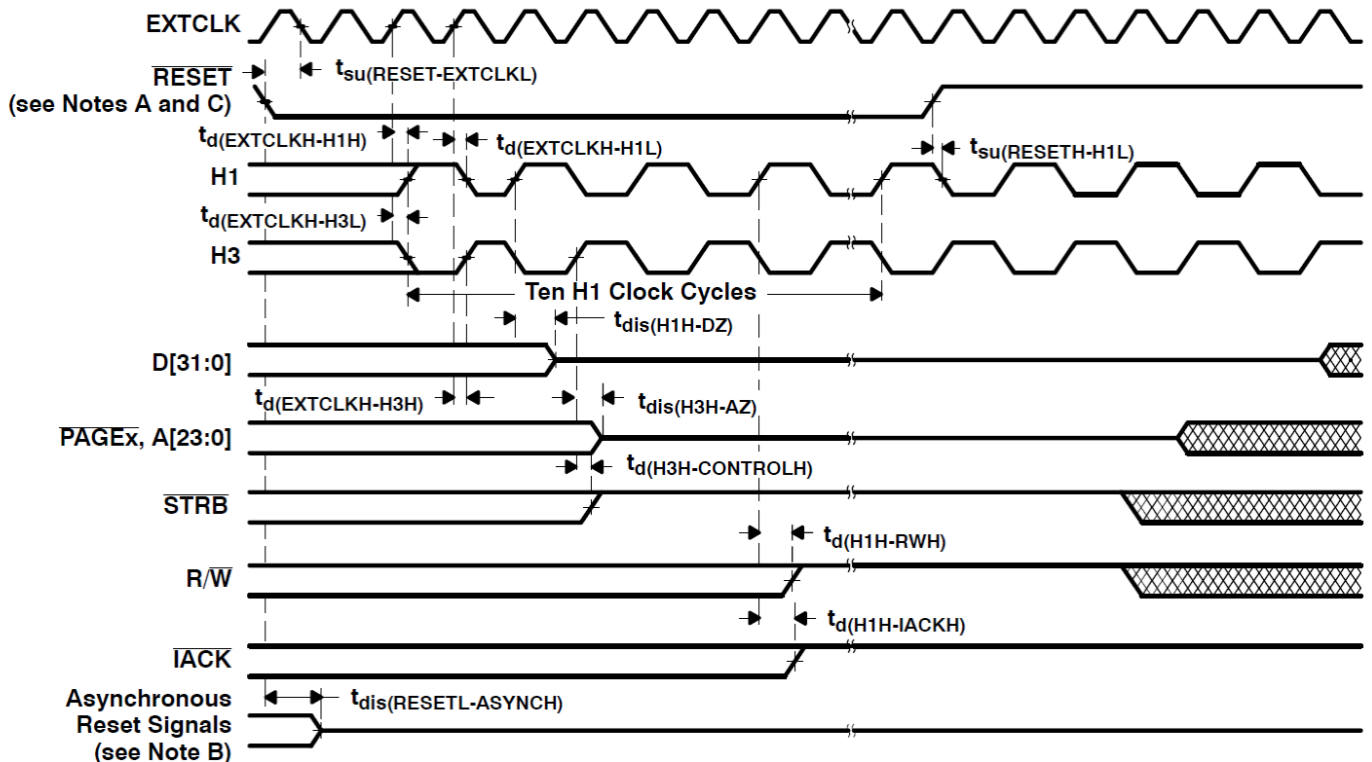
EXTCLK

$\overline{RESET}$
(see Notes A and C)

$t_{su(RESET-EXTCLKL)}$

$t_{d(EXTCLKH-H1H)}$

$t_{d(EXTCLKH-H1L)}$

$t_{su(RESETH-H1L)}$

H1

$t_{d(EXTCLKH-H3L)}$

H3

Ten H1 Clock Cycles

$t_{dis(H1H-DZ)}$

D[31:0]

$t_{d(EXTCLKH-H3H)}$

$t_{dis(H3H-AZ)}$

$\overline{PAGEx}$, A[23:0]

$t_{d(H3H-CONTROLH)}$

$\overline{STRB}$

$t_{d(H1H-RWH)}$

R/$\overline{W}$

$t_{d(H1H-IACKH)}$

$\overline{IACK}$

Asynchronous Reset Signals
(see Note B)

$t_{dis(RESETL-ASYNCH)}$